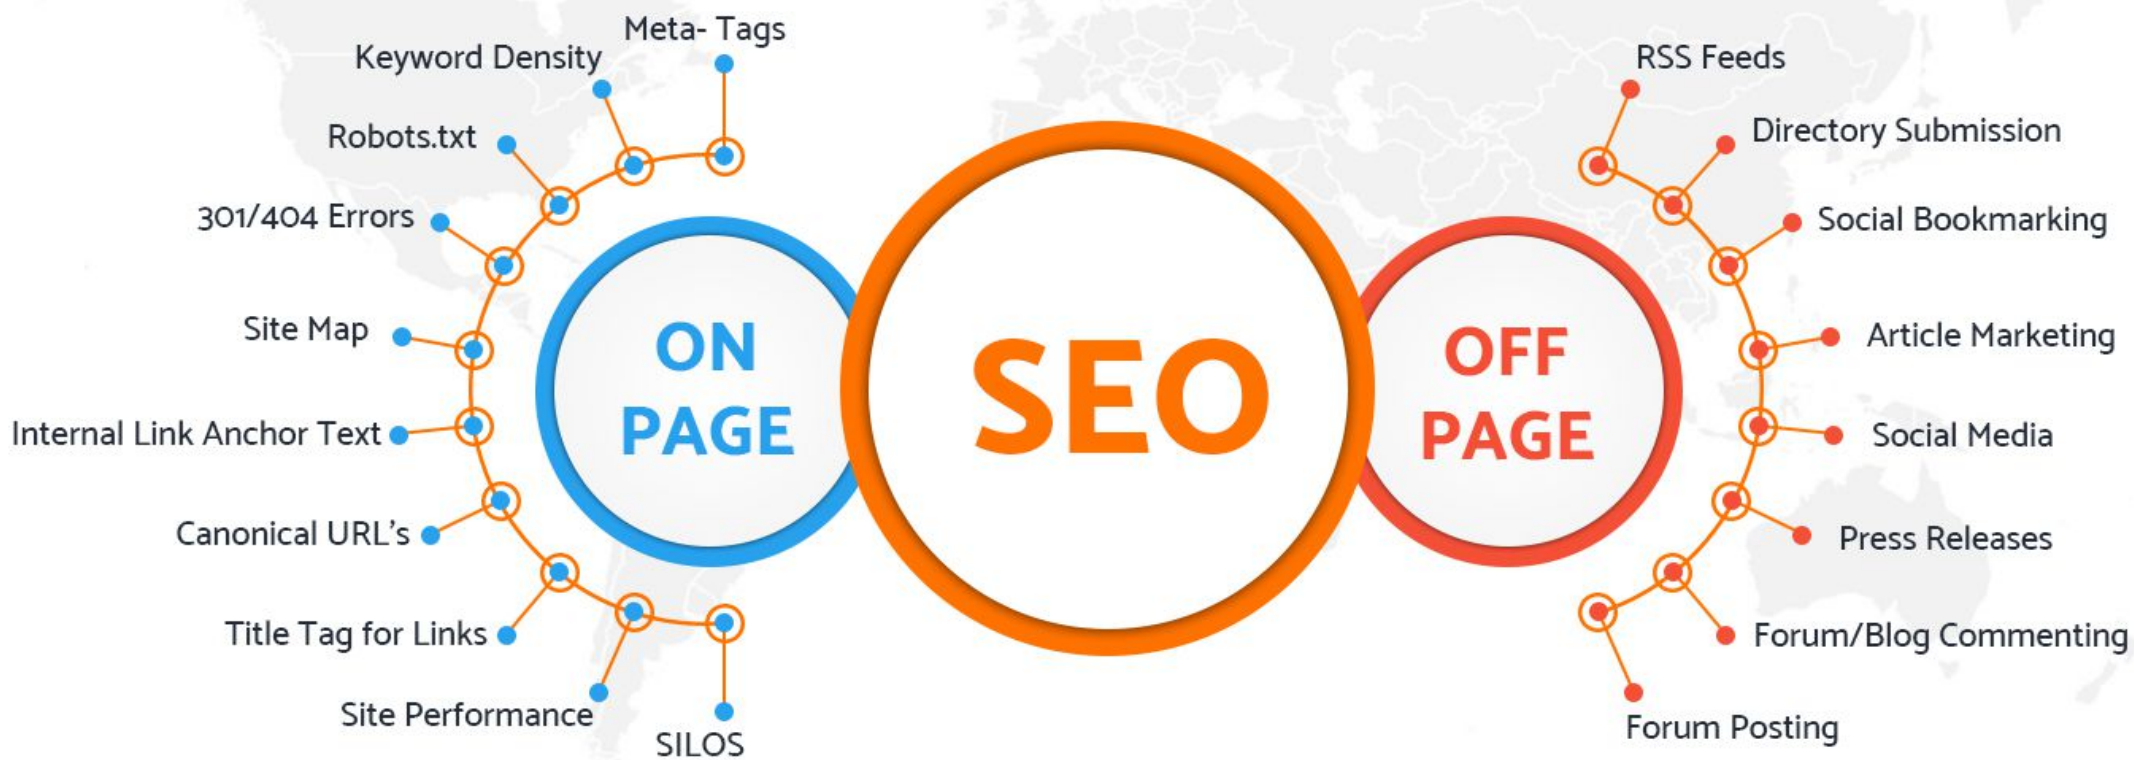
Meta- Tags
Keyword Density
Robots.txt
301/404 Errors
Site Map
Internal Link Anchor Text
Canonical URL's
Title Tag for Links
Site Performance
SILOS

ON PAGE

SEO

OFF PAGE

RSS Feeds
Directory Submission
Social Bookmarking
Article Marketing
Social Media
Press Releases
Forum/Blog Commenting
Forum Posting